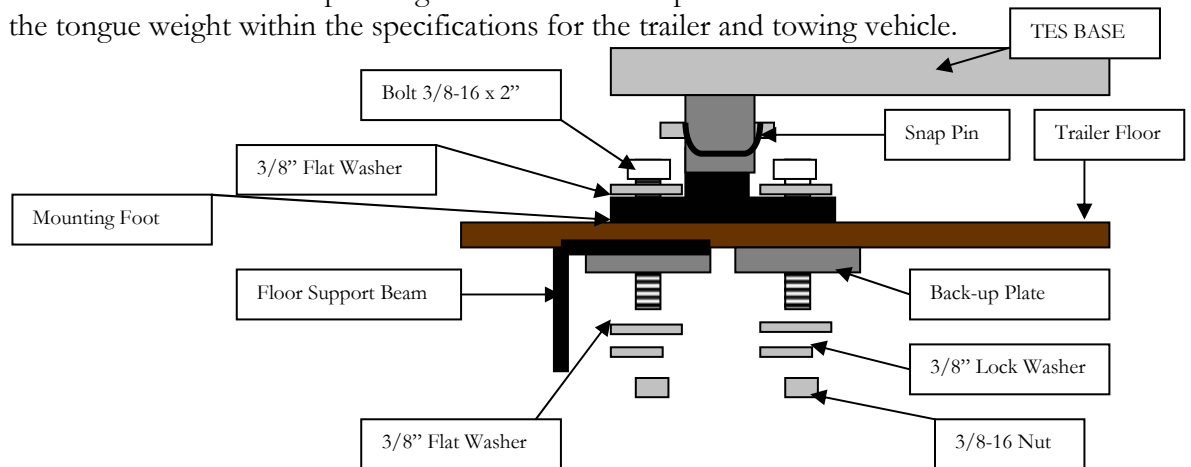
the tongue weight within the specifications for the trailer and towing vehicle.

TES BASE

Bolt 3/8-16 x 2”

Snap Pin

Trailer Floor

3/8” Flat Washer

Mounting Foot

Floor Support Beam

Back-up Plate

3/8” Lock Washer

3/8” Flat Washer

3/8-16 Nut